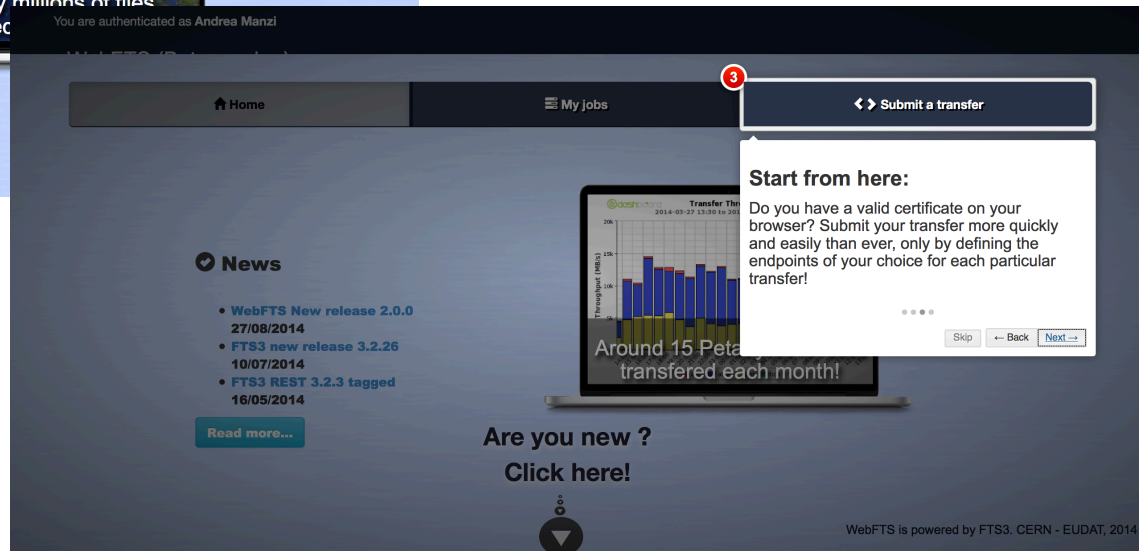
You are authenticated as Andrea Manzi

Home

My jobs

3

Submit a transfer

Start from here:

Do you have a valid certificate on your browser? Submit your transfer more quickly and easily than ever, only by defining the endpoints of your choice for each particular transfer!

Skip

← Back

Next →

News

WebFTS New release 2.0.0
27/08/2014

FTS3 new release 3.2.26
10/07/2014

FTS3 REST 3.2.3 tagged
16/05/2014

Read more...

dashboard

Transfer Thr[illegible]

2014-03-27 13:30 to 2014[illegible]

Throughput (MB/s)

20k

15k

10k

5k

Around 15 Peta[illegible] transfered each month!

Are you new ?

Click here!

WebFTS is powered by FTS3. CERN - EUDAT, 2014